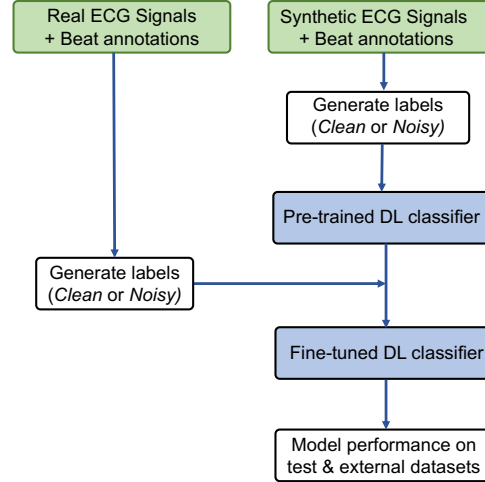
Real ECG Signals + Beat annotations

Synthetic ECG Signals + Beat annotations

Generate labels (Clean or Noisy)

Pre-trained DL classifier

Generate labels (Clean or Noisy)

Fine-tuned DL classifier

Model performance on test & external datasets